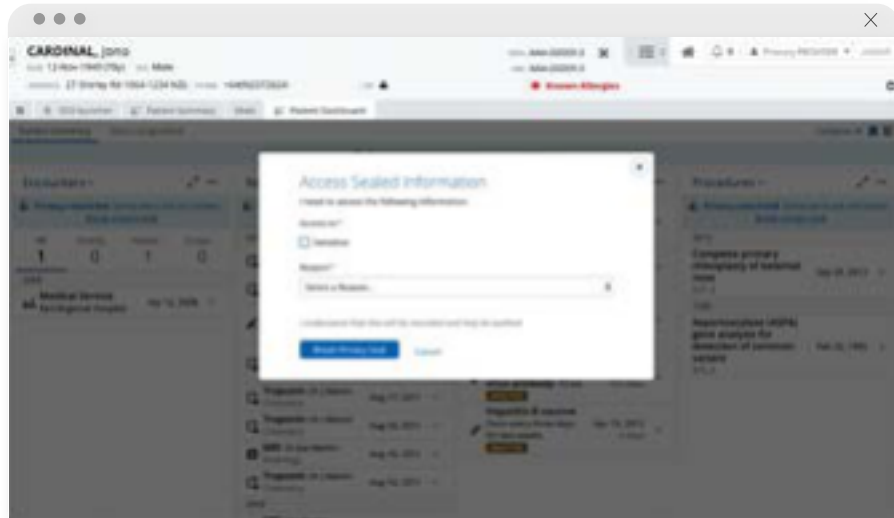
CARDINAL, Jono

Known Allergies

Encounters

1 0 1 0

Medical Service

Procedures

Access Sealed Information

I need to access the following information:

Sensitive

Reason*

Select a Reason...

Break Privacy Seal

Cancel

Complete primary rhinoplasty of external nose

Hepatocellular (HEPA) gene analysis for detection of common variant

Hepatitis B vaccine

Progress

Aug 17, 2017

Aug 16, 2017

Aug 16, 2017

Aug 16, 2017

Sep 28, 2017

Feb 23, 1995

Apr 12, 2008

Apr 15, 2017

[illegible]